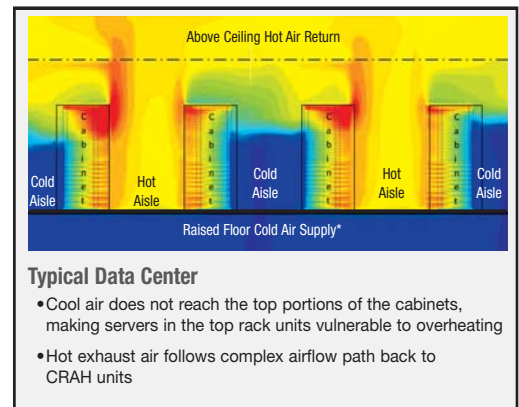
Above Ceiling Hot Air Return

Cabinet

Cabinet

Cabinet

Cabinet

Cold Aisle

Hot Aisle

Cold Aisle

Hot Aisle

Cold Aisle

Raised Floor Cold Air Supply*

Typical Data Center

•Cool air does not reach the top portions of the cabinets, making servers in the top rack units vulnerable to overheating

•Hot exhaust air follows complex airflow path back to CRAH units